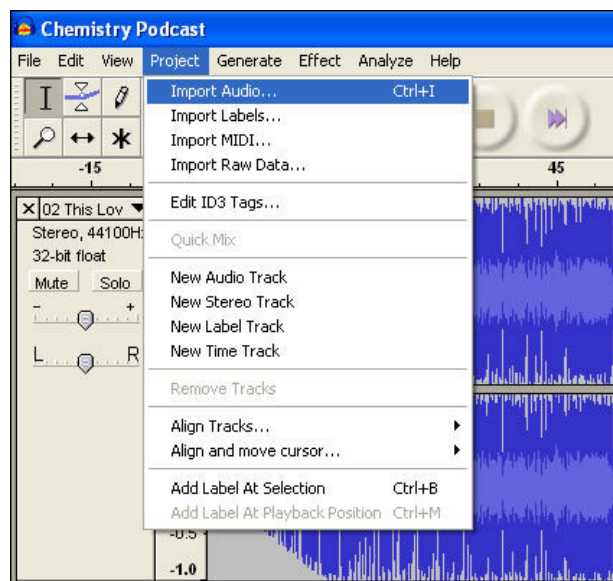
Chemistry Podcast

File Edit View Project Generate Effect Analyze Help

-15

45

× 02 This Lov ▼

Stereo, 44100Hz

32-bit float

Mute Solo

- +

L R

Import Audio... Ctrl+I
Import Labels...
Import MIDI...
Import Raw Data...

Edit ID3 Tags...

Quick Mix

New Audio Track
New Stereo Track
New Label Track
New Time Track

Remove Tracks

Align Tracks...
Align and move cursor...

Add Label At Selection Ctrl+B
Add Label At Playback Position Ctrl+M

-0.5

-1.0